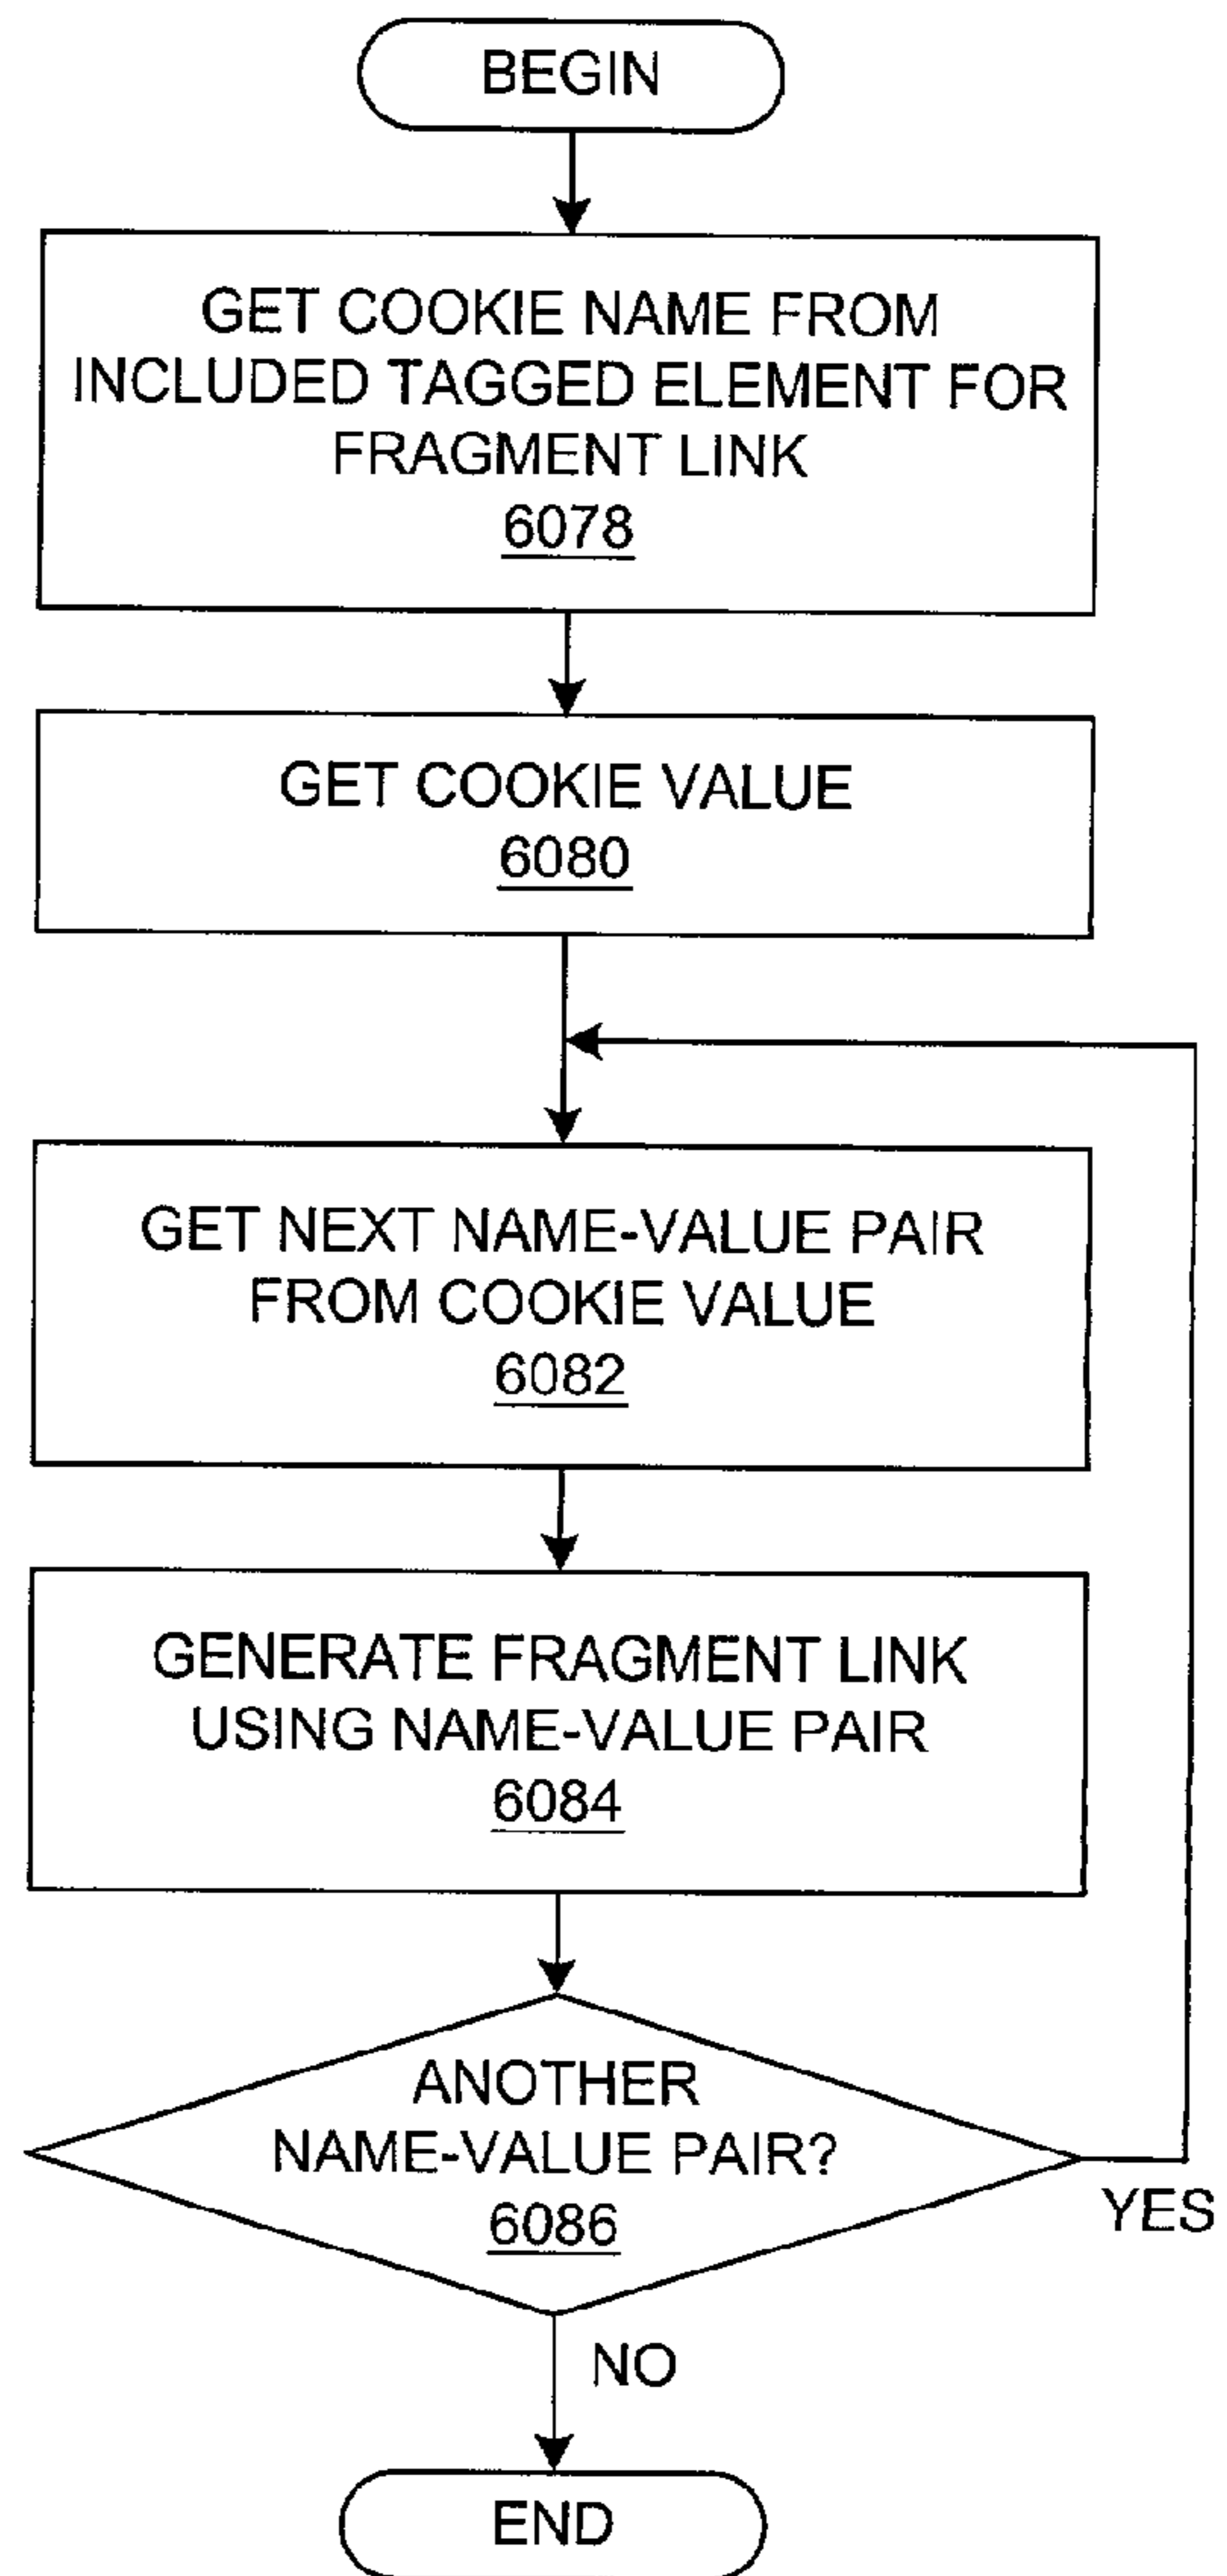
BEGIN

GET COOKIE NAME FROM INCLUDED TAGGED ELEMENT FOR FRAGMENT LINK
6078

GET COOKIE VALUE
6080

GET NEXT NAME-VALUE PAIR FROM COOKIE VALUE
6082

GENERATE FRAGMENT LINK USING NAME-VALUE PAIR
6084

ANOTHER NAME-VALUE PAIR?
6086

YES

NO

END